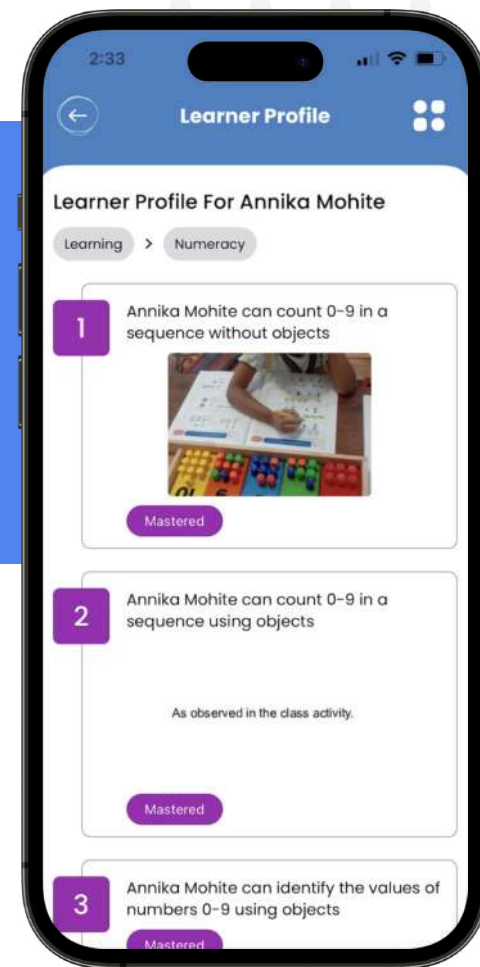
2:33

Learner Profile

Learner Profile For Annika Mohite

Learning > Numeracy

1
Annika Mohite can count 0-9 in a sequence without objects

Mastered

2
Annika Mohite can count 0-9 in a sequence using objects

As observed in the class activity.

Mastered

3
Annika Mohite can identify the values of numbers 0-9 using objects

Mastered